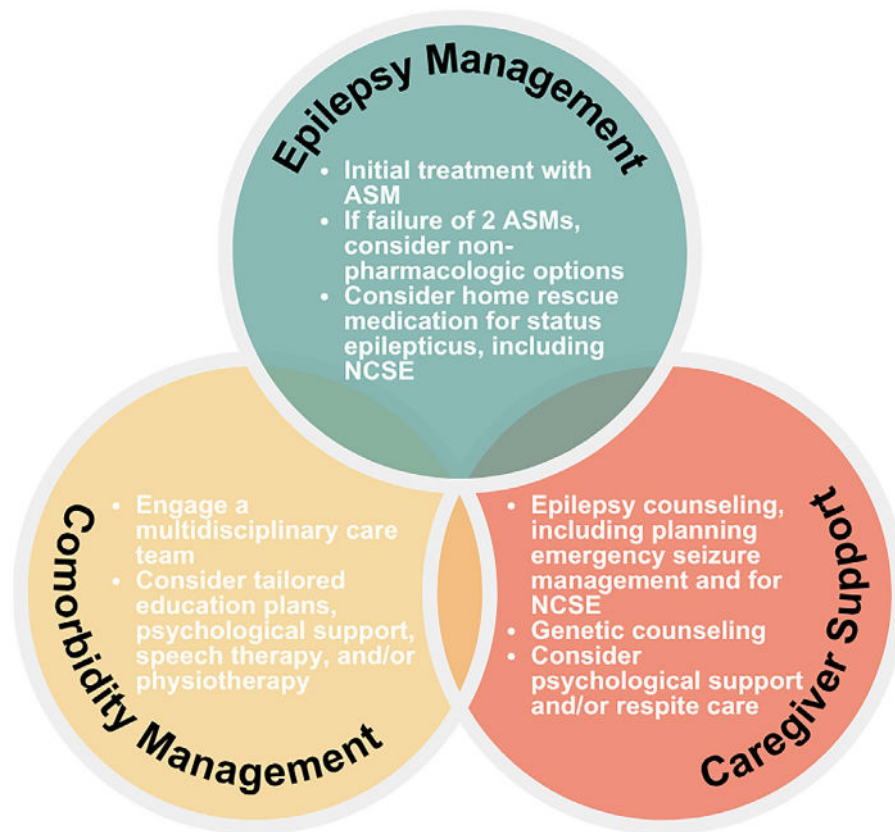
Epilepsy Management

- Initial treatment with ASM
- If failure of 2 ASMs, consider non-pharmacologic options
- Consider home rescue medication for status epilepticus, including NCSE

Comorbidity Management

- Engage a multidisciplinary care team
- Consider tailored education plans, psychological support, speech therapy, and/or physiotherapy

Caregiver Support

- Epilepsy counseling, including planning emergency seizure management and for NCSE
- Genetic counseling
- Consider psychological support and/or respite care